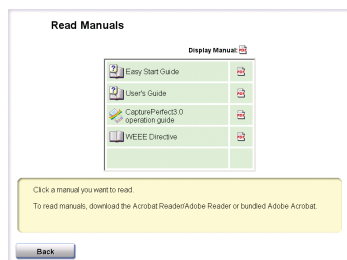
Read Manuals

Display Manual:

| | |
|---|---|
| Easy Start Guide | |
| User's Guide | |
| CapturePerfect3.0 operation guide | |
| WEEE Directive | |
| | |

Click a manual you want to read.

To read manuals, download the Acrobat Reader/Adobe Reader or bundled Adobe Acrobat.

Back